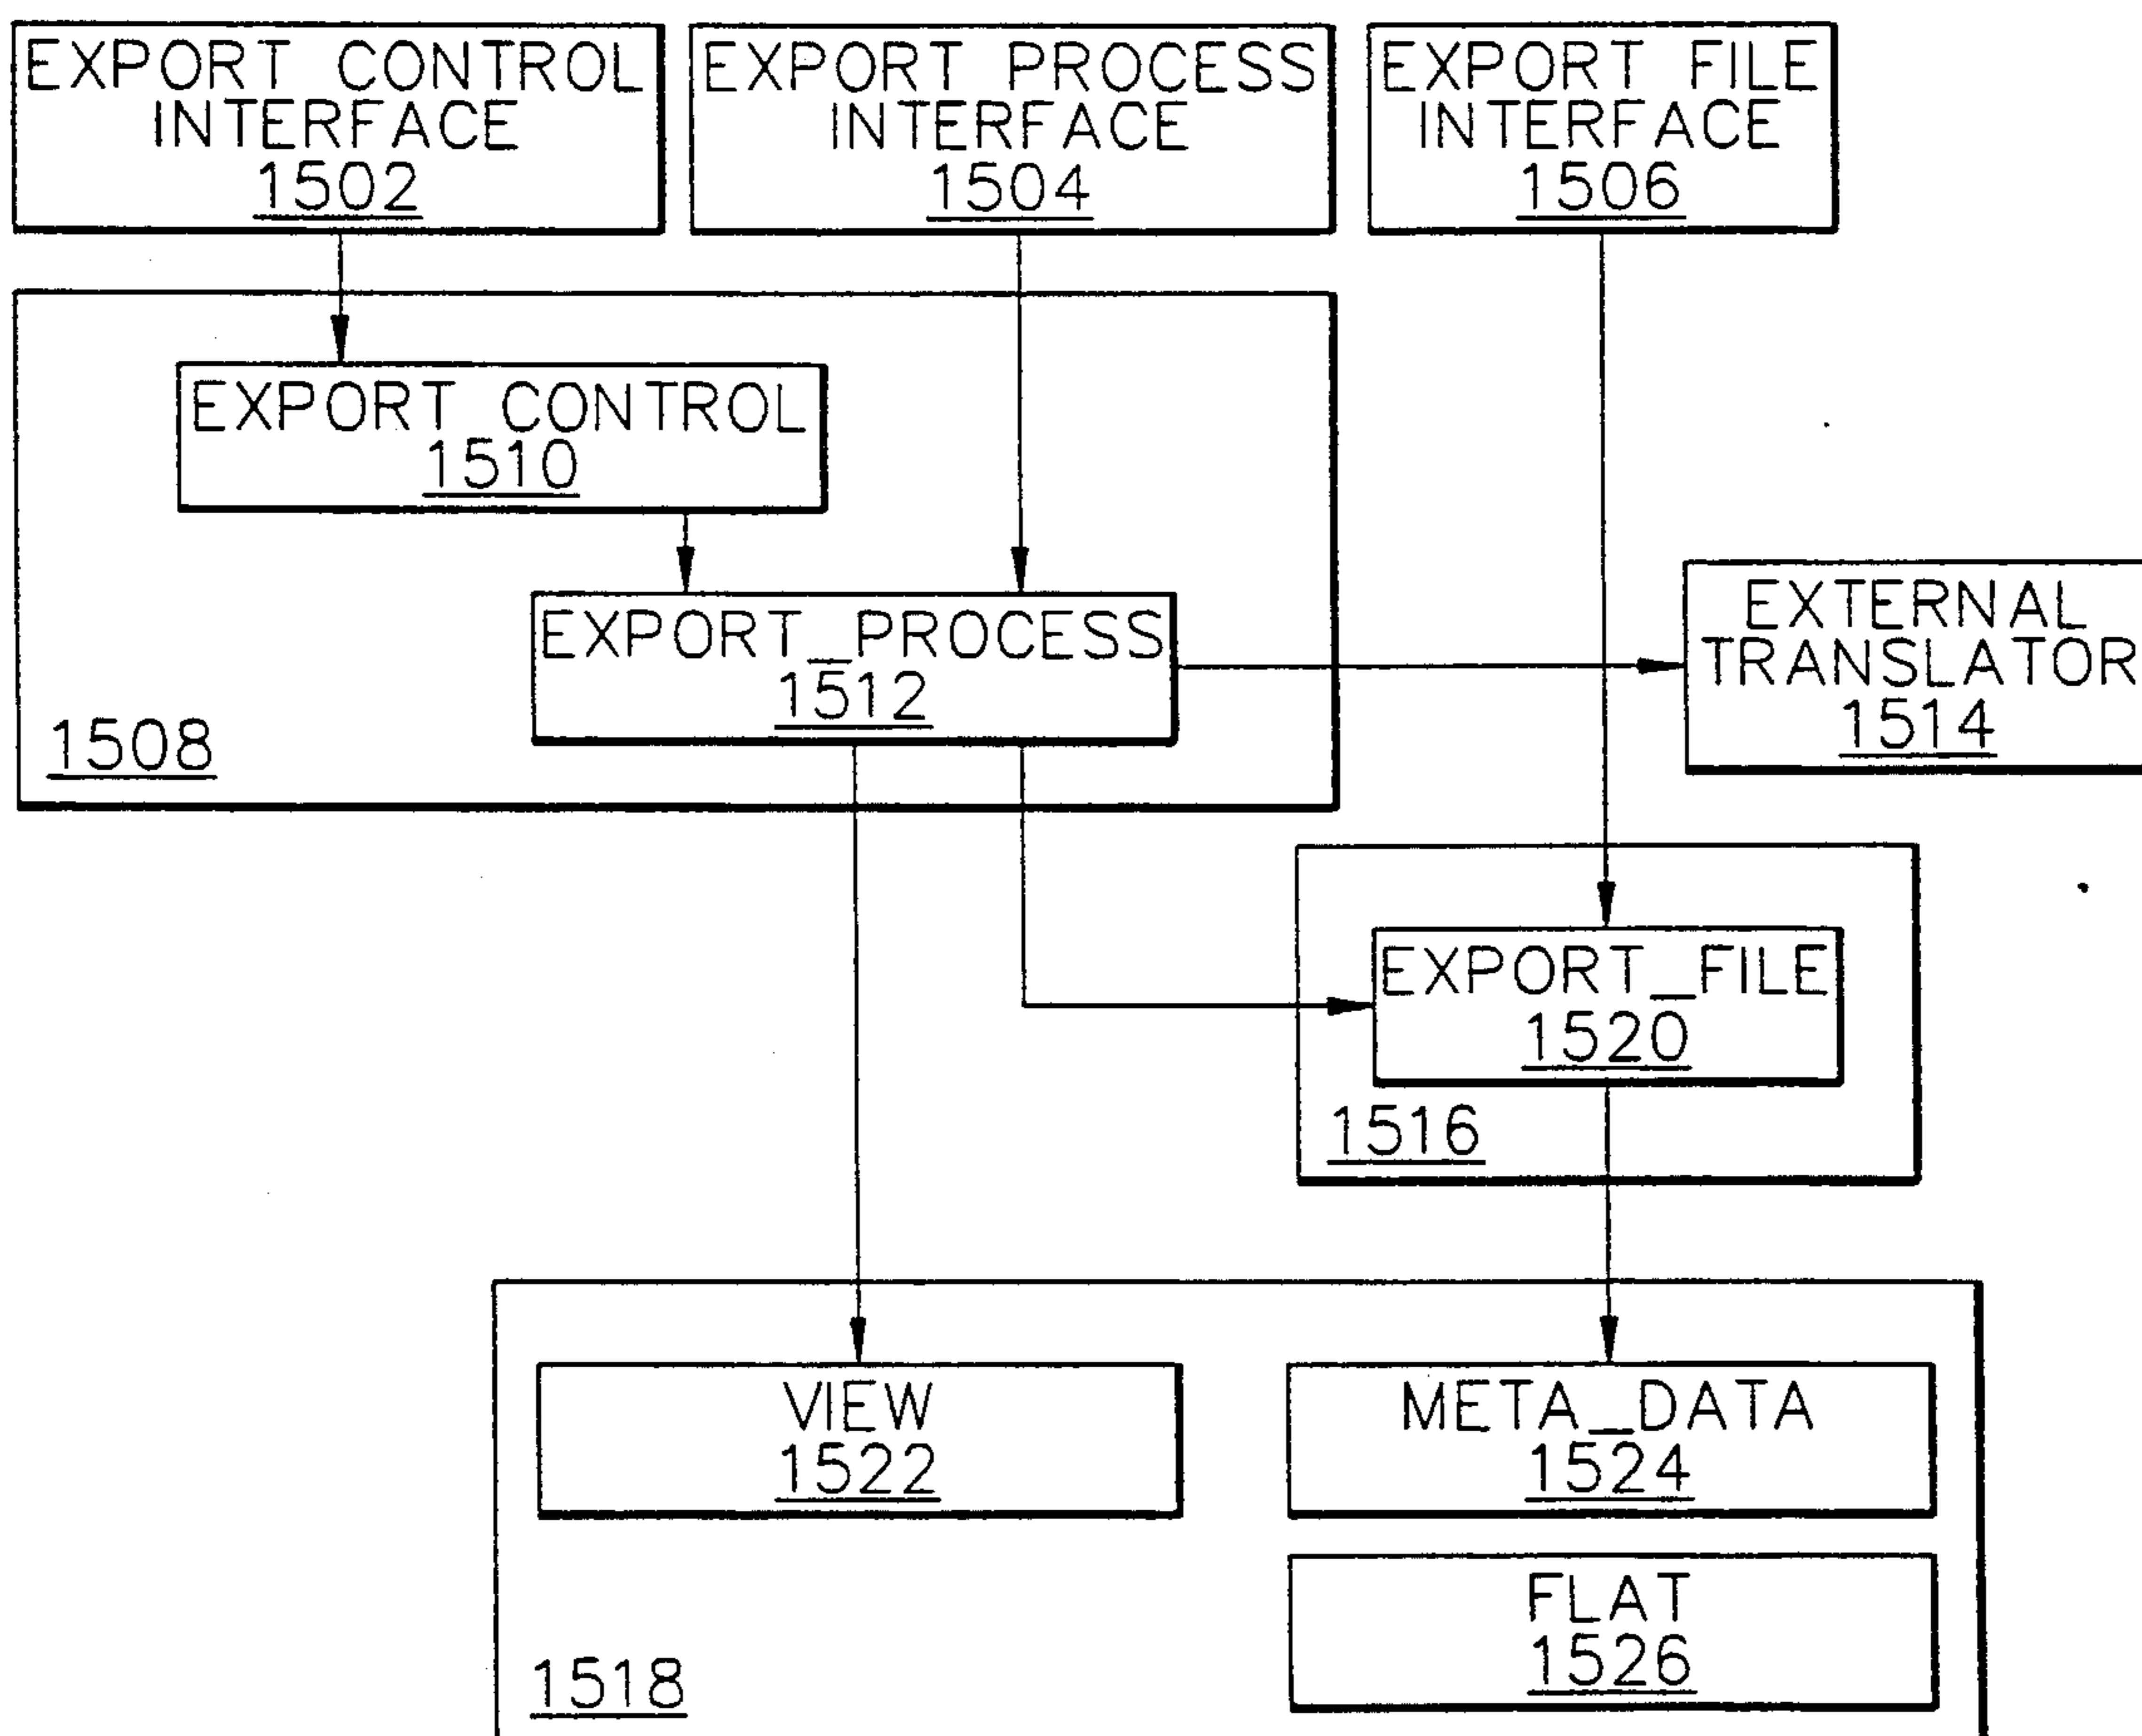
EXPORT CONTROL INTERFACE 1502

EXPORT PROCESS INTERFACE 1504

EXPORT FILE INTERFACE 1506

EXPORT\_CONTROL 1510

EXPORT\_PROCESS 1512

1508

EXTERNAL TRANSLATOR 1514

EXPORT\_FILE 1520

1516

VIEW 1522

META\_DATA 1524

FLAT 1526

1518